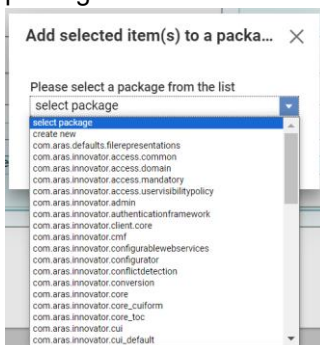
Add selected item(s) to a packa... ×

Please select a package from the list

select package

select package
create new
com.aras.defaults.filerepresentations
com.aras.innovator.access.common
com.aras.innovator.access.domain
com.aras.innovator.access.mandatory
com.aras.innovator.access.uservisibilitypolicy
com.aras.innovator.admin
com.aras.innovator.authenticationframework
com.aras.innovator.client.core
com.aras.innovator.cmf
com.aras.innovator.configurablewebservices
com.aras.innovator.configurator
com.aras.innovator.conflictdetection
com.aras.innovator.conversion
com.aras.innovator.core
com.aras.innovator.core_cuiform
com.aras.innovator.core_toc
com.aras.innovator.cui
com.aras.innovator.cui_default